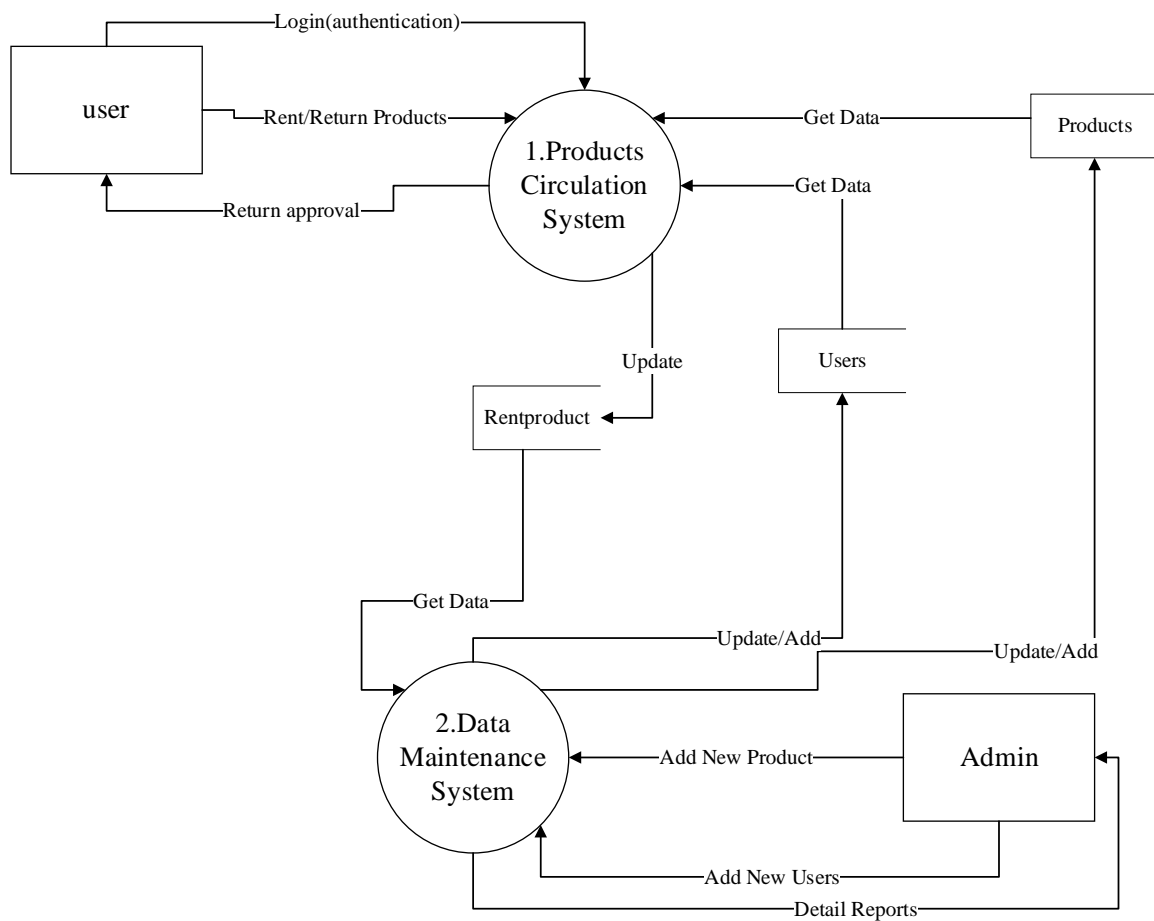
user

Login(authentication)

Rent/Return Products

Return approval

1.Products Circulation System

Get Data

Products

Get Data

Update

Users

Rentproduct

Get Data

Update/Add

Update/Add

2.Data Maintenance System

Add New Product

Admin

Add New Users

Detail Reports